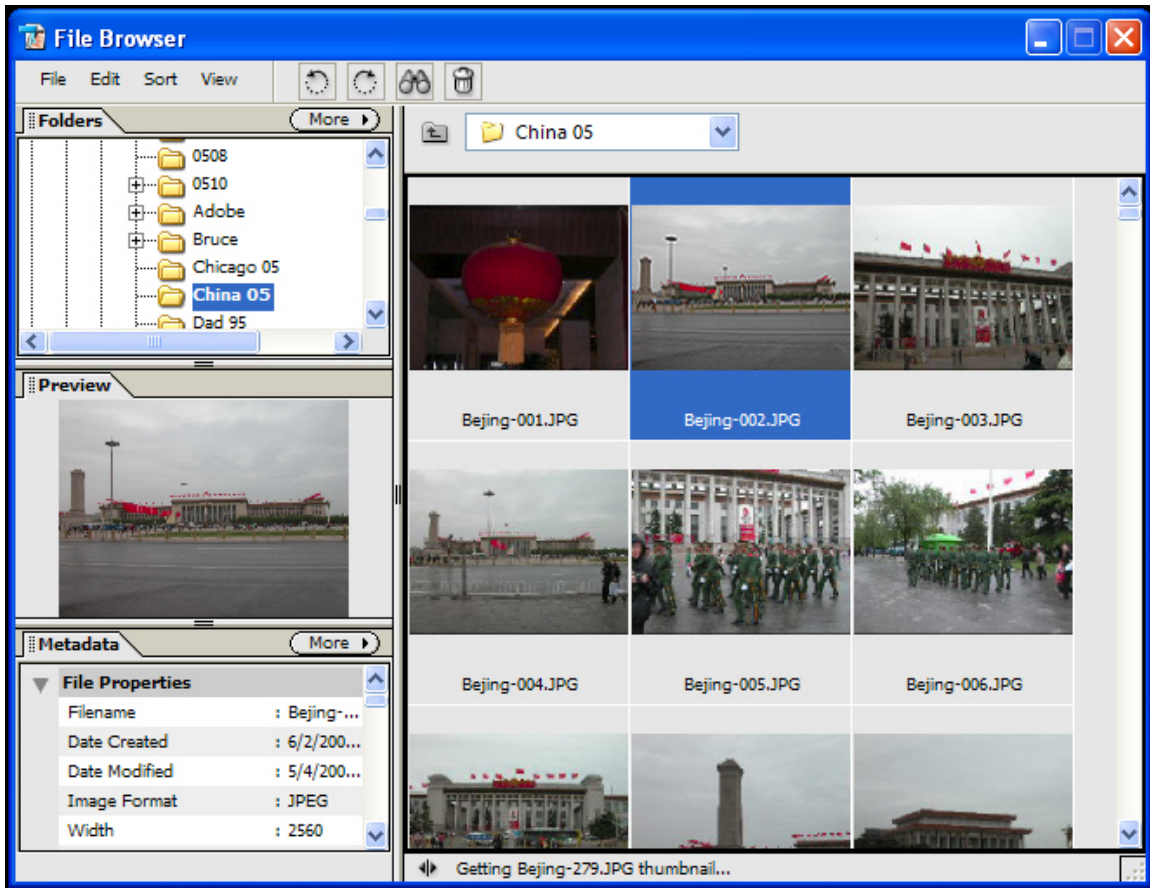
File Browser

File Edit Sort View

Folders More

0508
0510
Adobe
Bruce
Chicago 05
China 05
Dad 95

Preview

Metadata More

File Properties

| | |
|---|---|
| Filename | : Bejing-... |
| Date Created | : 6/2/200... |
| Date Modified | : 5/4/200... |
| Image Format | : JPEG |
| Width | : 2560 |

China 05

Bejing-001.JPG
Bejing-002.JPG
Bejing-003.JPG
Bejing-004.JPG
Bejing-005.JPG
Bejing-006.JPG

Getting Bejing-279.JPG thumbnail...